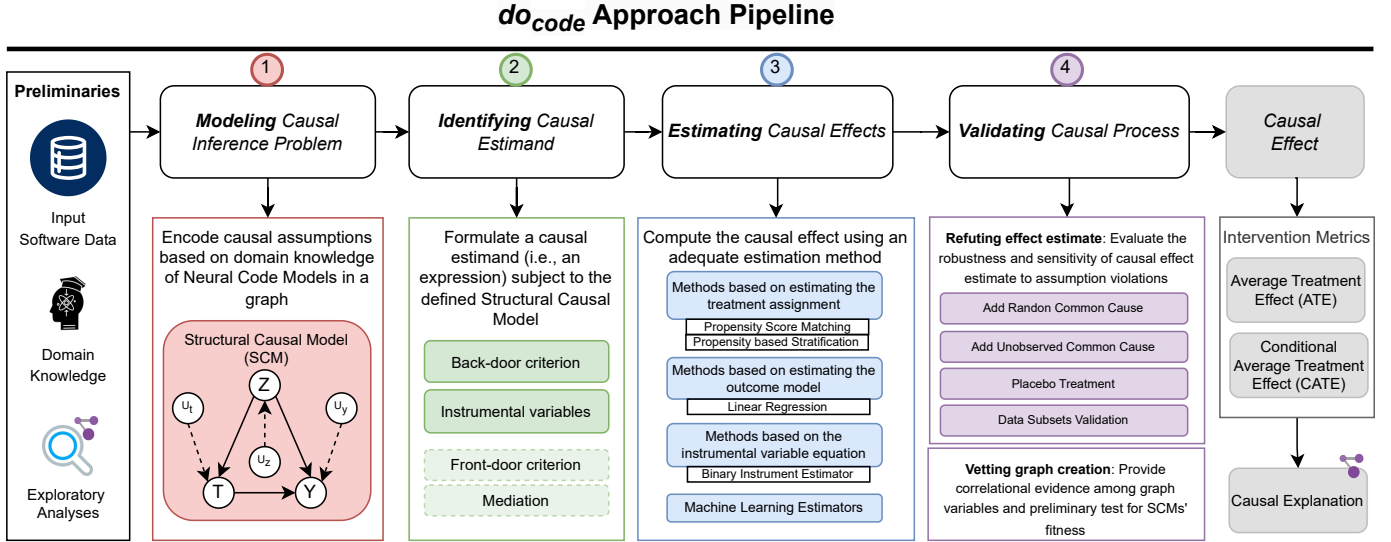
$do_{code}$ Approach Pipeline

Preliminaries

Input Software Data

Domain Knowledge

Exploratory Analyses

1

Modeling Causal Inference Problem

Encode causal assumptions based on domain knowledge of Neural Code Models in a graph

Structural Causal Model (SCM)

$u_t$ Z $u_y$ $u_z$ T Y

2

Identifying Causal Estimand

Formulate a causal estimand (i.e., an expression) subject to the defined Structural Causal Model

Back-door criterion

Instrumental variables

Front-door criterion

Mediation

3

Estimating Causal Effects

Compute the causal effect using an adequate estimation method

Methods based on estimating the treatment assignment

Propensity Score Matching

Propensity based Stratification

Methods based on estimating the outcome model

Linear Regression

Methods based on the instrumental variable equation

Binary Instrument Estimator

Machine Learning Estimators

4

Validating Causal Process

Refuting effect estimate: Evaluate the robustness and sensitivity of causal effect estimate to assumption violations

Add Randon Common Cause

Add Unobserved Common Cause

Placebo Treatment

Data Subsets Validation

Vetting graph creation: Provide correlational evidence among graph variables and preliminary test for SCMs' fitness

Causal Effect

Intervention Metrics

Average Treatment Effect (ATE)

Conditional Average Treatment Effect (CATE)

Causal Explanation